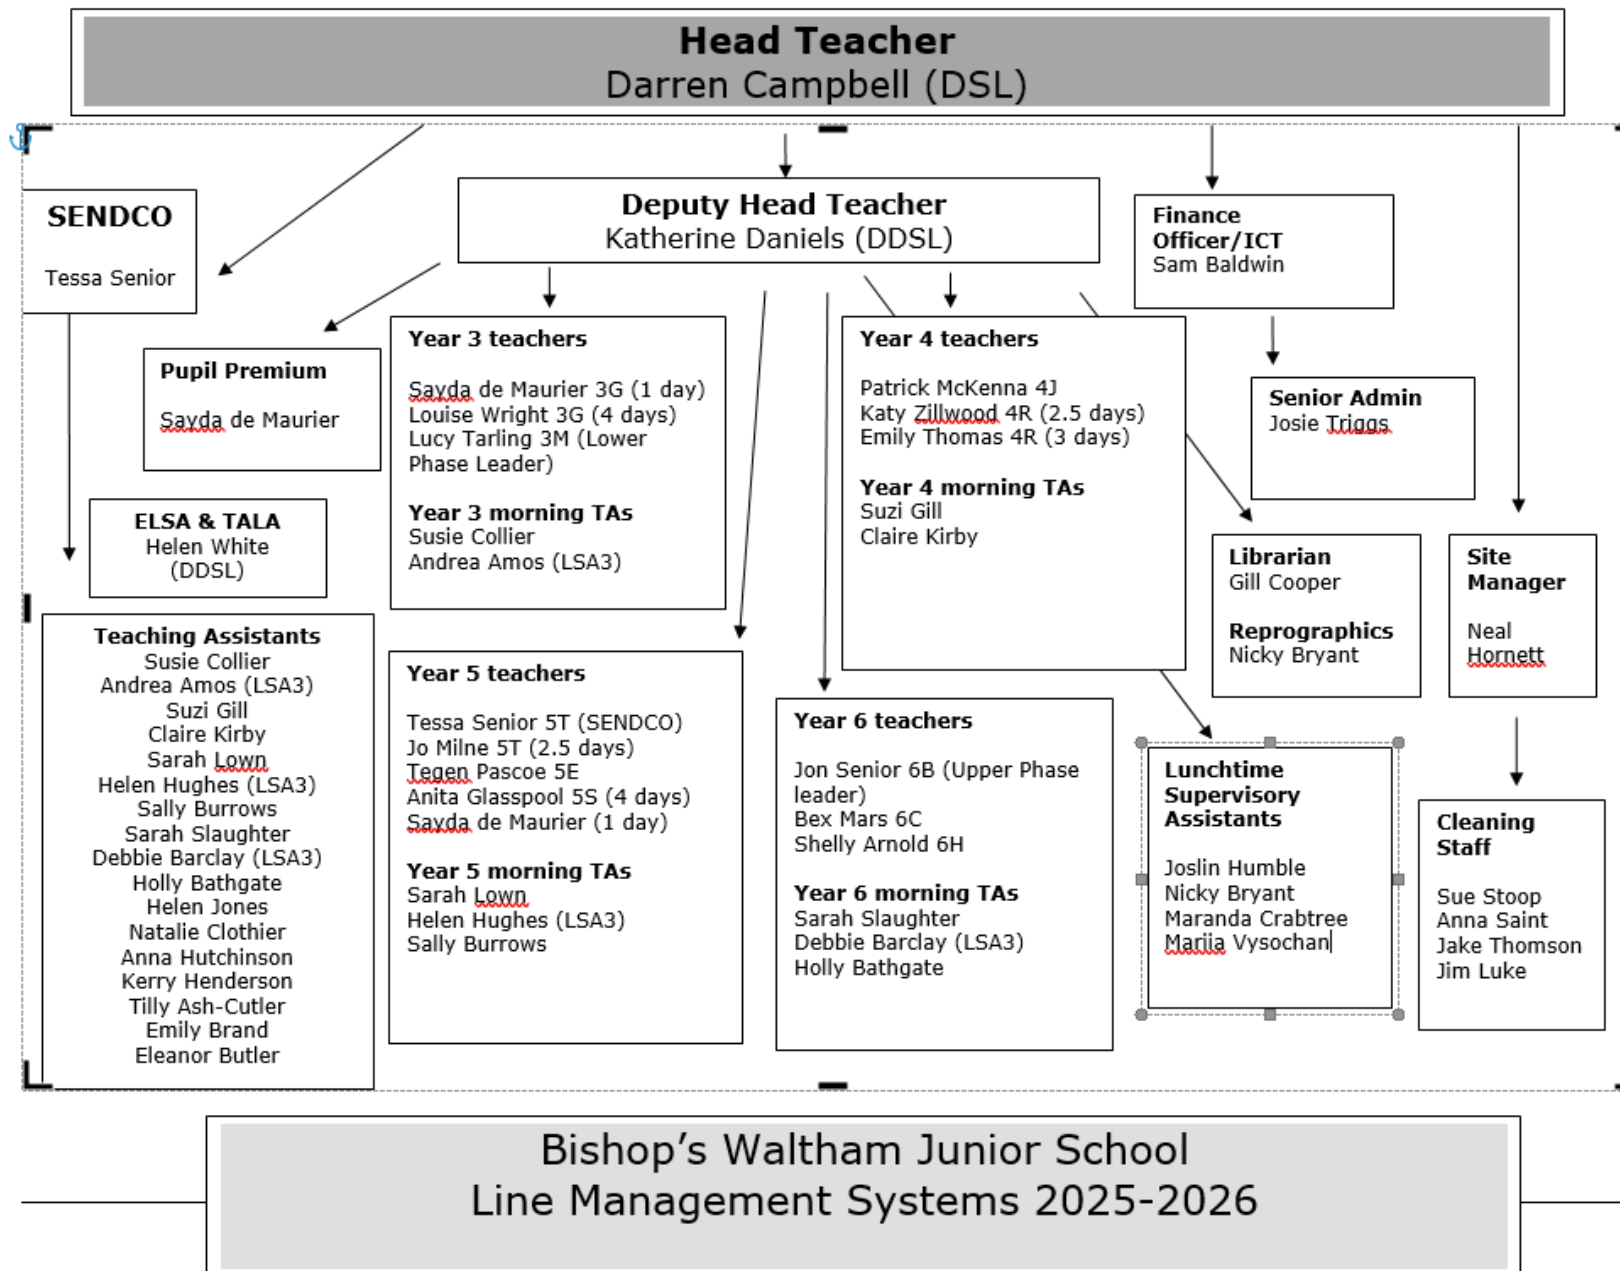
**Head Teacher**
Darren Campbell (DSL)

**SENDCO**

Tessa Senior

**Deputy Head Teacher**
Katherine Daniels (DDSL)

**Finance Officer/ICT**
Sam Baldwin

**Pupil Premium**

Sayda de Maurier

**Year 3 teachers**

Sayda de Maurier 3G (1 day)
Louise Wright 3G (4 days)
Lucy Tarling 3M (Lower Phase Leader)

**Year 3 morning TAs**
Susie Collier
Andrea Amos (LSA3)

**Year 4 teachers**

Patrick McKenna 4J
Katy Zillwood 4R (2.5 days)
Emily Thomas 4R (3 days)

**Year 4 morning TAs**
Suzi Gill
Claire Kirby

**Senior Admin**
Josie Triggs

**ELSA & TALA**
Helen White
(DDSL)

**Librarian**
Gill Cooper

**Reprographics**
Nicky Bryant

**Site Manager**

Neal Hornett

**Teaching Assistants**
Susie Collier
Andrea Amos (LSA3)
Suzi Gill
Claire Kirby
Sarah Lown
Helen Hughes (LSA3)
Sally Burrows
Sarah Slaughter
Debbie Barclay (LSA3)
Holly Bathgate
Helen Jones
Natalie Clothier
Anna Hutchinson
Kerry Henderson
Tilly Ash-Cutler
Emily Brand
Eleanor Butler

**Year 5 teachers**

Tessa Senior 5T (SENDCO)
Jo Milne 5T (2.5 days)
Tegen Pascoe 5E
Anita Glasspool 5S (4 days)
Sayda de Maurier (1 day)

**Year 5 morning TAs**
Sarah Lown
Helen Hughes (LSA3)
Sally Burrows

**Year 6 teachers**

Jon Senior 6B (Upper Phase leader)
Bex Mars 6C
Shelly Arnold 6H

**Year 6 morning TAs**
Sarah Slaughter
Debbie Barclay (LSA3)
Holly Bathgate

**Lunchtime Supervisory Assistants**

Joslin Humble
Nicky Bryant
Maranda Crabtree
Mariia Vysochan

**Cleaning Staff**

Sue Stoop
Anna Saint
Jake Thomson
Jim Luke

Bishop’s Waltham Junior School
Line Management Systems 2025-2026